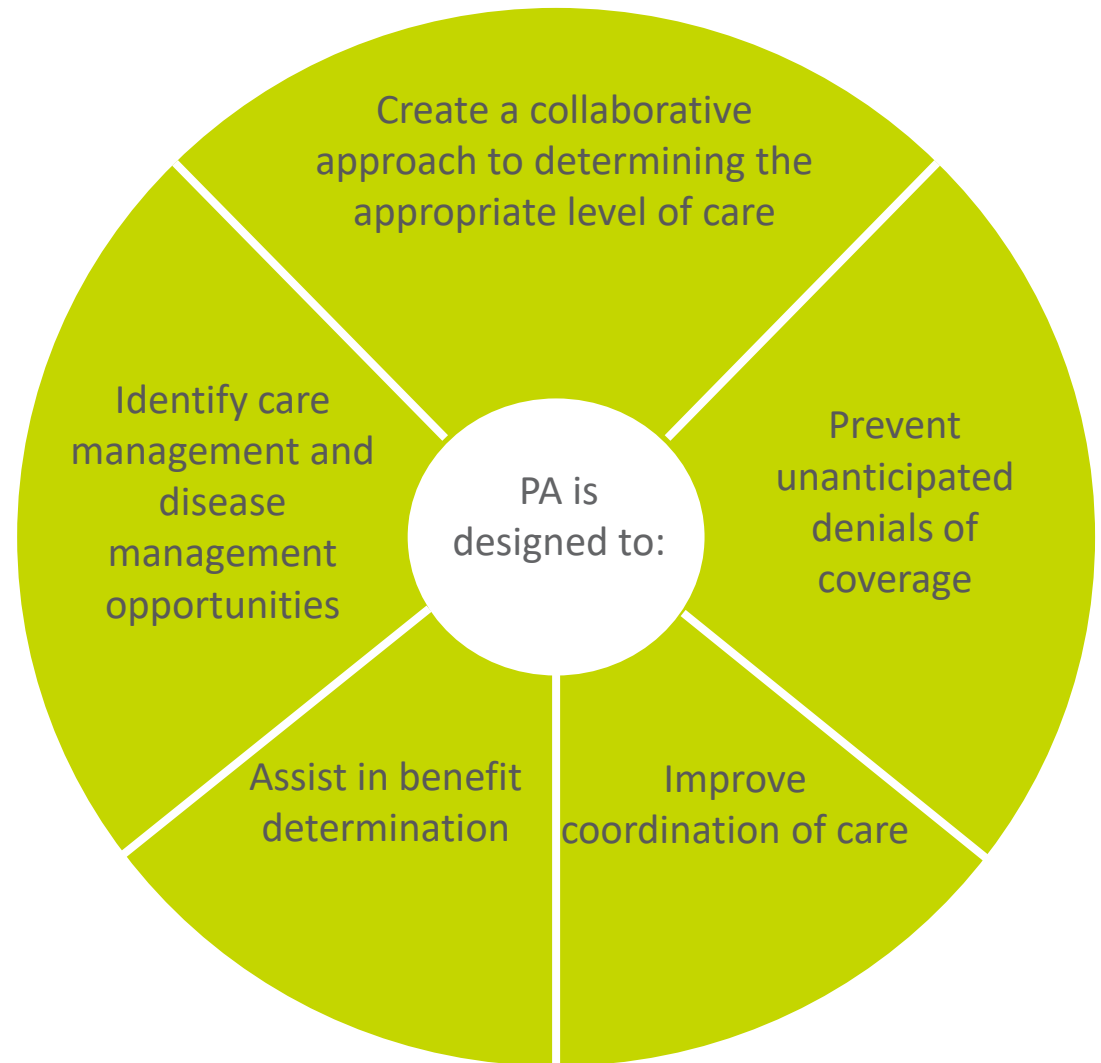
PA is designed to:

Create a collaborative approach to determining the appropriate level of care

Prevent unanticipated denials of coverage

Improve coordination of care

Assist in benefit determination

Identify care management and disease management opportunities